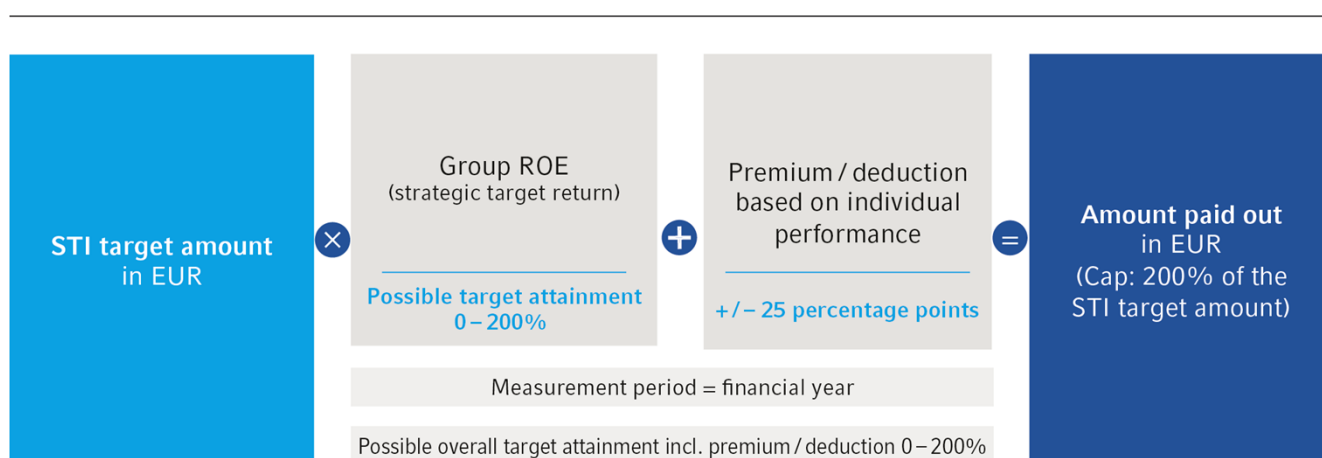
STI target amount in EUR

×

Group ROE
(strategic target return)

Possible target attainment 0 – 200%

+

Premium / deduction based on individual performance

+/ – 25 percentage points

=

Amount paid out in EUR
(Cap: 200% of the STI target amount)

Measurement period = financial year

Possible overall target attainment incl. premium / deduction 0 – 200%